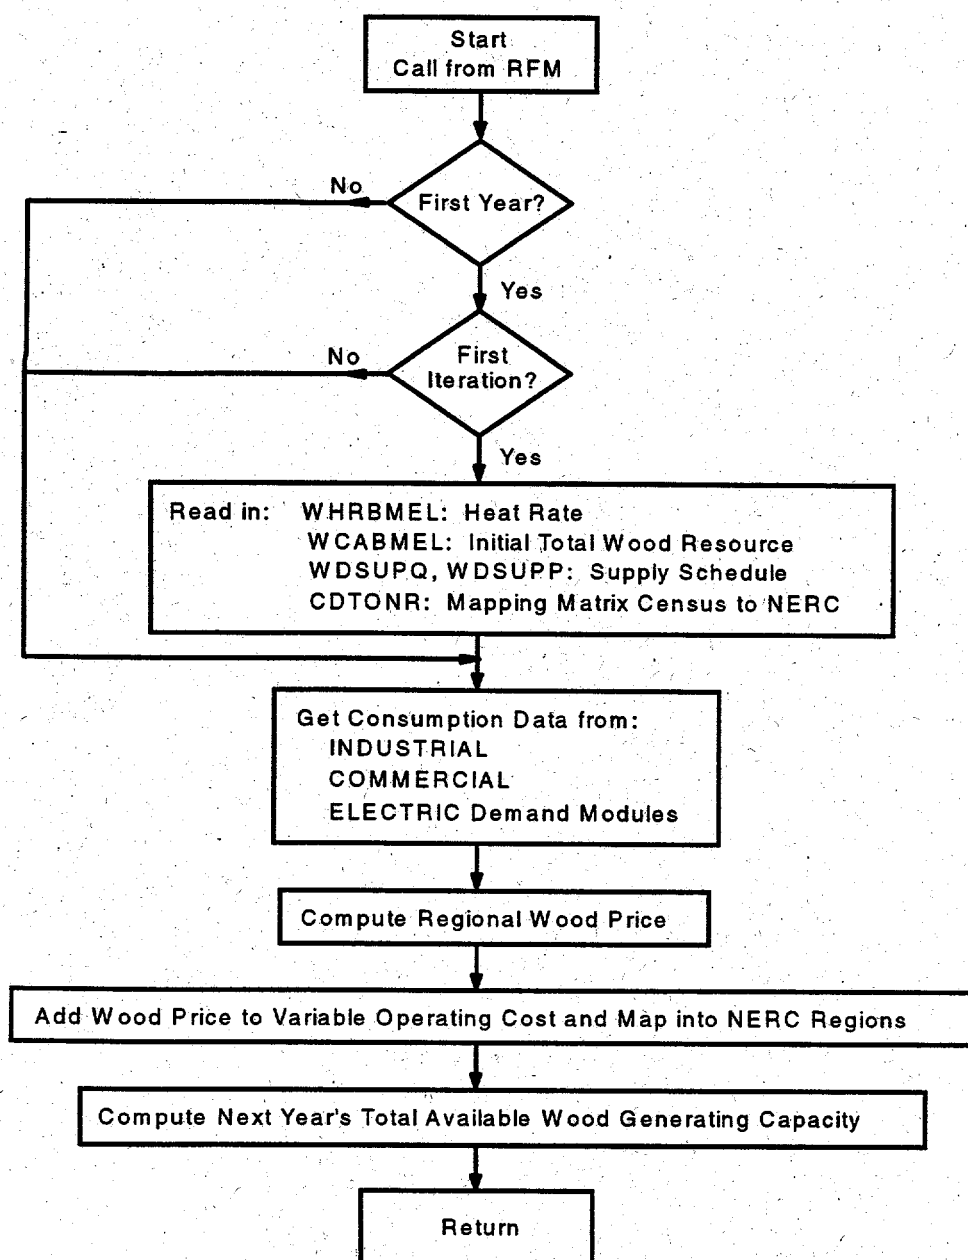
Start
Call from RFM

No

First Year?

Yes

No

First
Iteration?

Yes

Read in: WHRBMEL: Heat Rate
WCABMEL: Initial Total Wood Resource
WDSUPQ, WDSUPP: Supply Schedule
CDTONR: Mapping Matrix Census to NERC

Get Consumption Data from:
INDUSTRIAL
COMMERCIAL
ELECTRIC Demand Modules

Compute Regional Wood Price

Add Wood Price to Variable Operating Cost and Map into NERC Regions

Compute Next Year's Total Available Wood Generating Capacity

Return